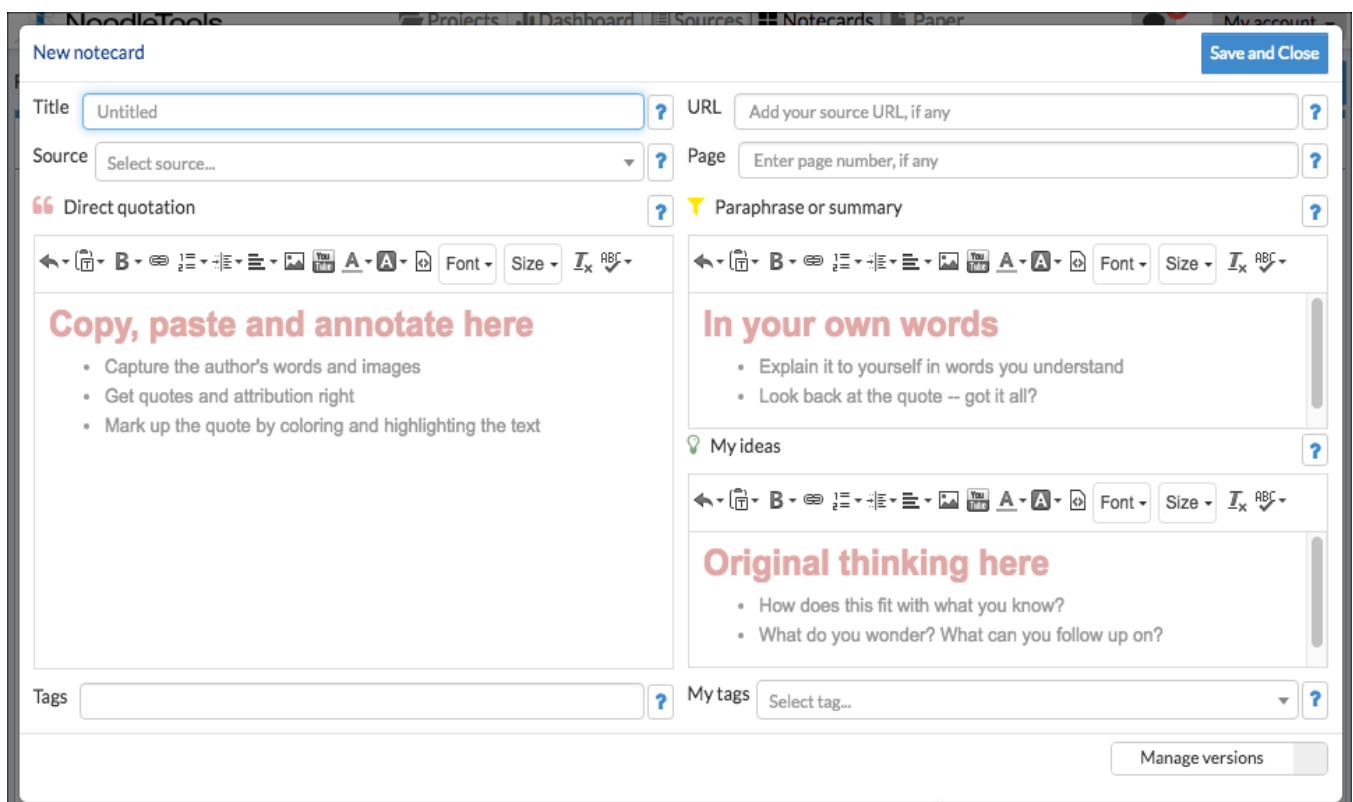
NoodleTools Projects Dashboard Sources Notecards Paper My account

New notecard

Save and Close

Title Untitled ?

URL Add your source URL, if any ?

Source Select source... ?

Page Enter page number, if any ?

Direct quotation ?

Paraphrase or summary ?

Font Size

Copy, paste and annotate here

- Capture the author's words and images
- Get quotes and attribution right
- Mark up the quote by coloring and highlighting the text

Font Size

In your own words

- Explain it to yourself in words you understand
- Look back at the quote -- got it all?

My ideas ?

Font Size

Original thinking here

- How does this fit with what you know?
- What do you wonder? What can you follow up on?

Tags ?

My tags Select tag... ?

Manage versions